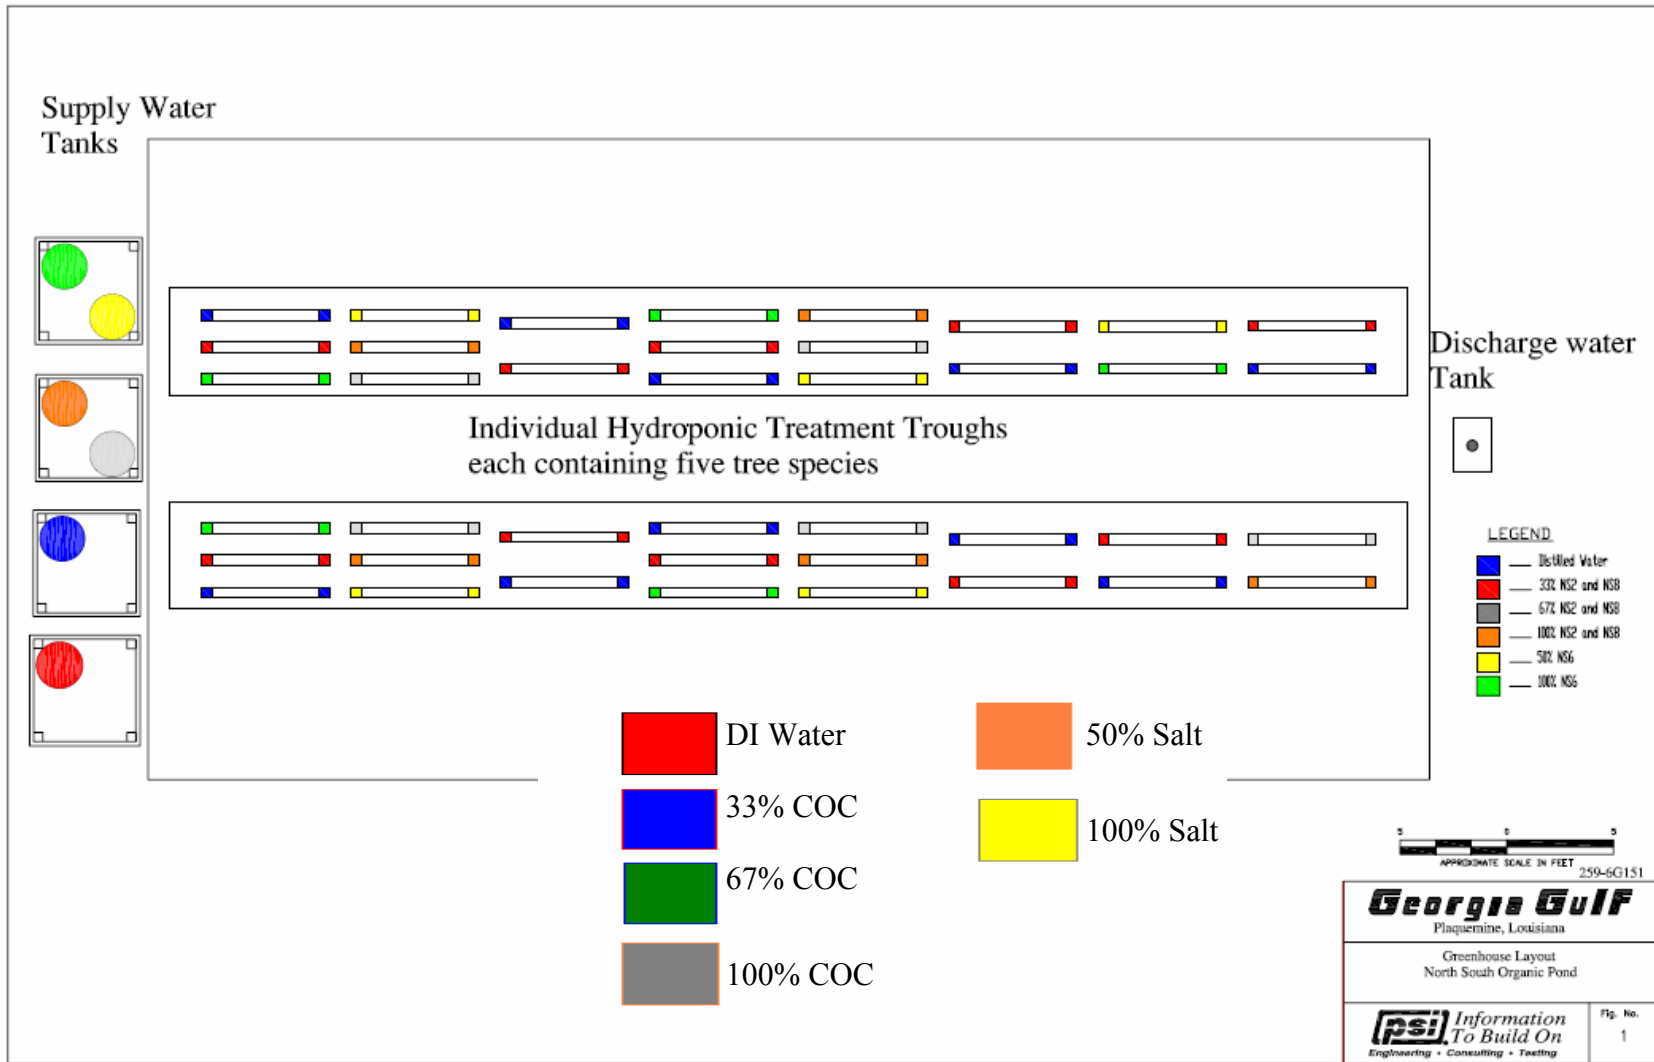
Supply Water Tanks

Discharge water Tank

Individual Hydroponic Treatment Troughs each containing five tree species

LEGEND
Distilled Water
33% NS2 and NS8
67% NS2 and NS8
100% NS2 and NS8
50% NS6
100% NS6

DI Water
33% COC
67% COC
100% COC
50% Salt
100% Salt

5 0 5
APPROXIMATE SCALE IN FEET
259-6G151

Georgia Gulf
Plaquemine, Louisiana

Greenhouse Layout
North South Organic Pond

psi Information To Build On
Engineering • Consulting • Testing

Fig. No.
1